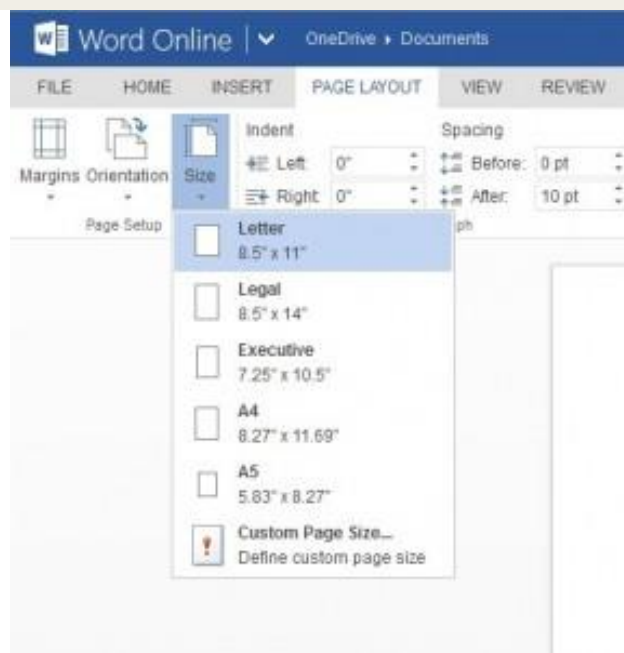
Word Online | OneDrive ▸ Documents

FILE HOME INSERT PAGE LAYOUT VIEW REVIEW

Margins Orientation Size

Page Setup

Indent
Left: 0"
Right: 0"

Spacing
Before: 0 pt
After: 10 pt

ph

Letter
8.5" x 11"

Legal
8.5" x 14"

Executive
7.25" x 10.5"

A4
8.27" x 11.69"

A5
5.83" x 8.27"

Custom Page Size...
Define custom page size